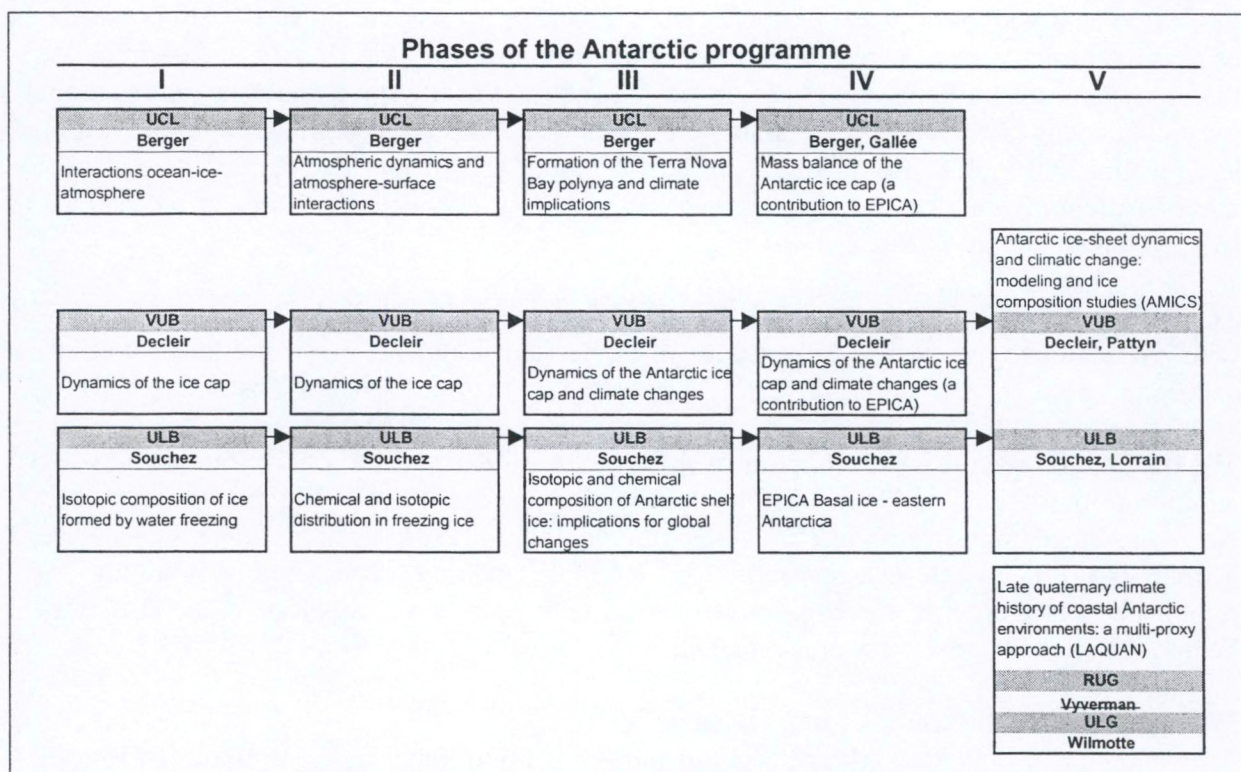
Phases of the Antarctic programme

I

II

III

IV

V

UCL
Berger
Interactions ocean-ice-atmosphere

UCL
Berger
Atmospheric dynamics and atmosphere-surface interactions

UCL
Berger
Formation of the Terra Nova Bay polynya and climate implications

UCL
Berger, Gallée
Mass balance of the Antarctic ice cap (a contribution to EPICA)

Antarctic ice-sheet dynamics and climatic change: modeling and ice composition studies (AMICS)

VUB
Decleir
Dynamics of the ice cap

VUB
Decleir
Dynamics of the ice cap

VUB
Decleir
Dynamics of the Antarctic ice cap and climate changes

VUB
Decleir
Dynamics of the Antarctic ice cap and climate changes (a contribution to EPICA)

VUB
Decleir, Pattyn

ULB
Souchez
Isotopic composition of ice formed by water freezing

ULB
Souchez
Chemical and isotopic distribution in freezing ice

ULB
Souchez
Isotopic and chemical composition of Antarctic shelf ice: implications for global changes

ULB
Souchez
EPICA Basal ice - eastern Antarctica

ULB
Souchez, Lorrain

Late quaternary climate history of coastal Antarctic environments: a multi-proxy approach (LAQUAN)

RUG
Vyverman
ULG
Wilmotte